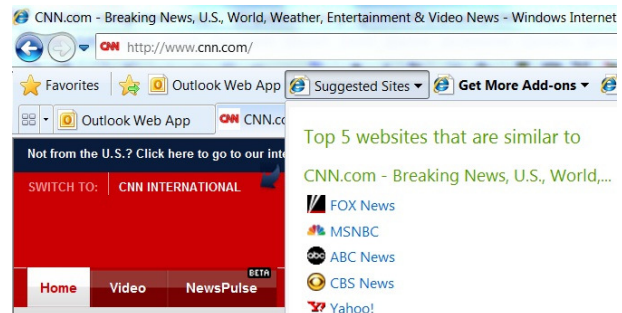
CNN.com - Breaking News, U.S., World, Weather, Entertainment & Video News - Windows Internet

CNN http://www.cnn.com/

Favorites

Outlook Web App

Suggested Sites ▾

Get More Add-ons ▾

Outlook Web App

CNN.c

Not from the U.S.? Click here to go to our int

SWITCH TO: CNN INTERNATIONAL

Home

Video

BETA

NewsPulse

Top 5 websites that are similar to

CNN.com - Breaking News, U.S., World,...

FOX News

MSNBC

ABC News

CBS News

Yahoo!